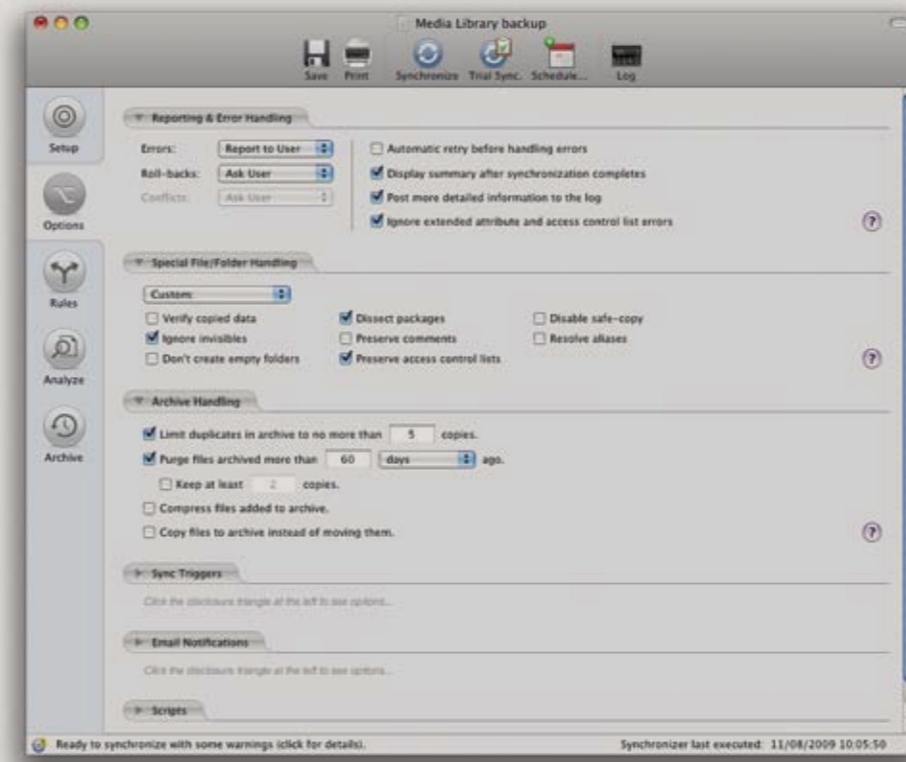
Media Library backup

Save Print Synchronize Trial Sync. Schedule... Log

Setup

Options

Rules

Analyze

Archive

Reporting & Error Handling

Errors: Report to User
Roll-backs: Ask User
Conflicts: Ask User

Automatic retry before handling errors
Display summary after synchronization completes
Post more detailed information to the log
Ignore extended attribute and access control list errors

?

Special File/Folder Handling

Custom

Verify copied data
Ignore invisibles
Don't create empty folders
Dissect packages
Preserve comments
Preserve access control lists
Disable safe-copy
Resolve aliases

?

Archive Handling

Limit duplicates in archive to no more than 5 copies.
Purge files archived more than 60 days ago.
Keep at least 2 copies.
Compress files added to archive.
Copy files to archive instead of moving them.

?

Sync Triggers

Click the disclosure triangle at the left to see options...

Email Notifications

Click the disclosure triangle at the left to see options...

Scripts

Ready to synchronize with some warnings (click for details).

Synchronizer last executed: 11/08/2009 10:05:50